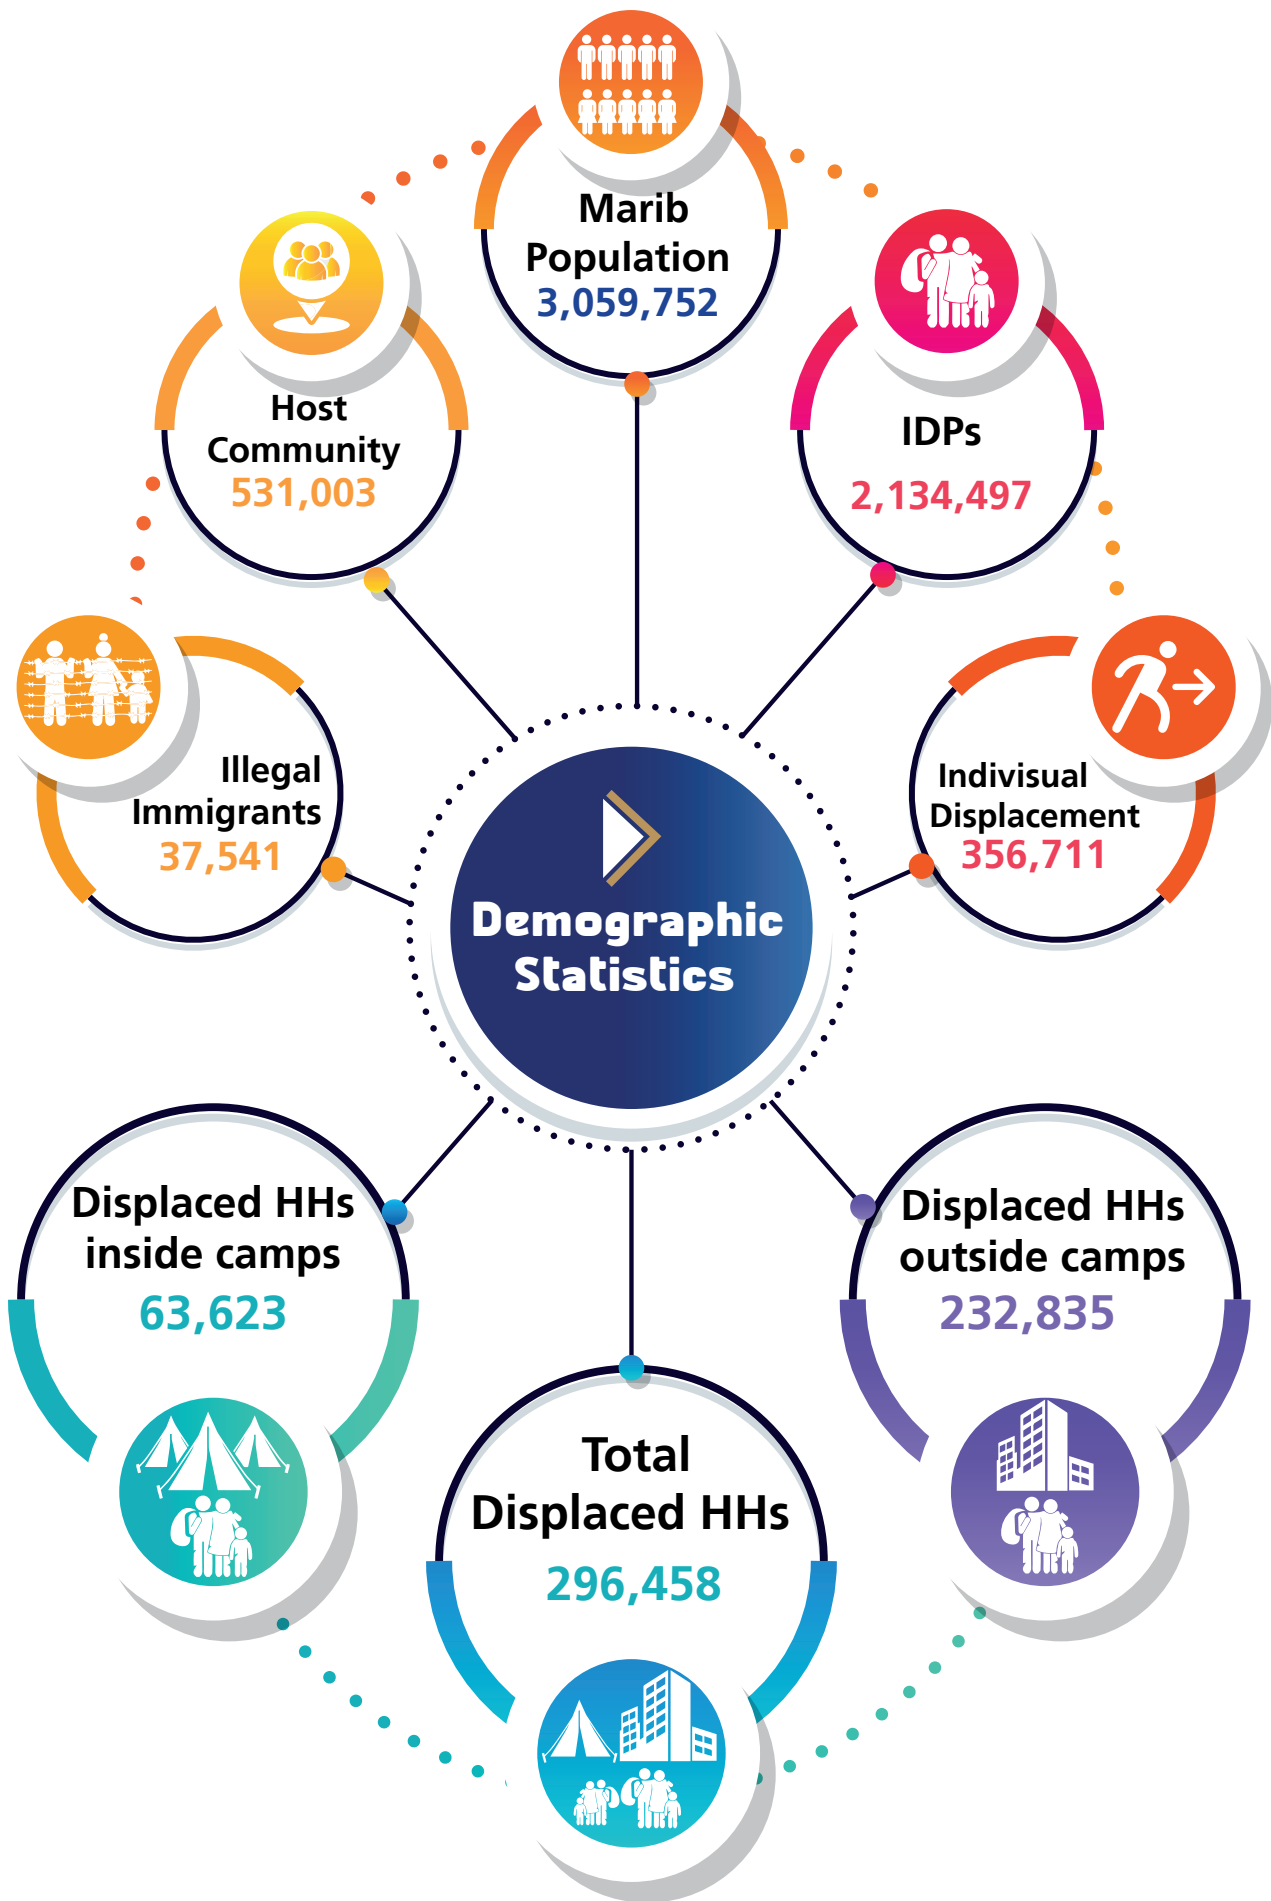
Marib Population
3,059,752

Host Community
531,003

IDPs
2,134,497

Illegal Immigrants
37,541

Indivisual Displacement
356,711

Demographic Statistics

Displaced HHs inside camps
63,623

Displaced HHs outside camps
232,835

Total Displaced HHs
296,458